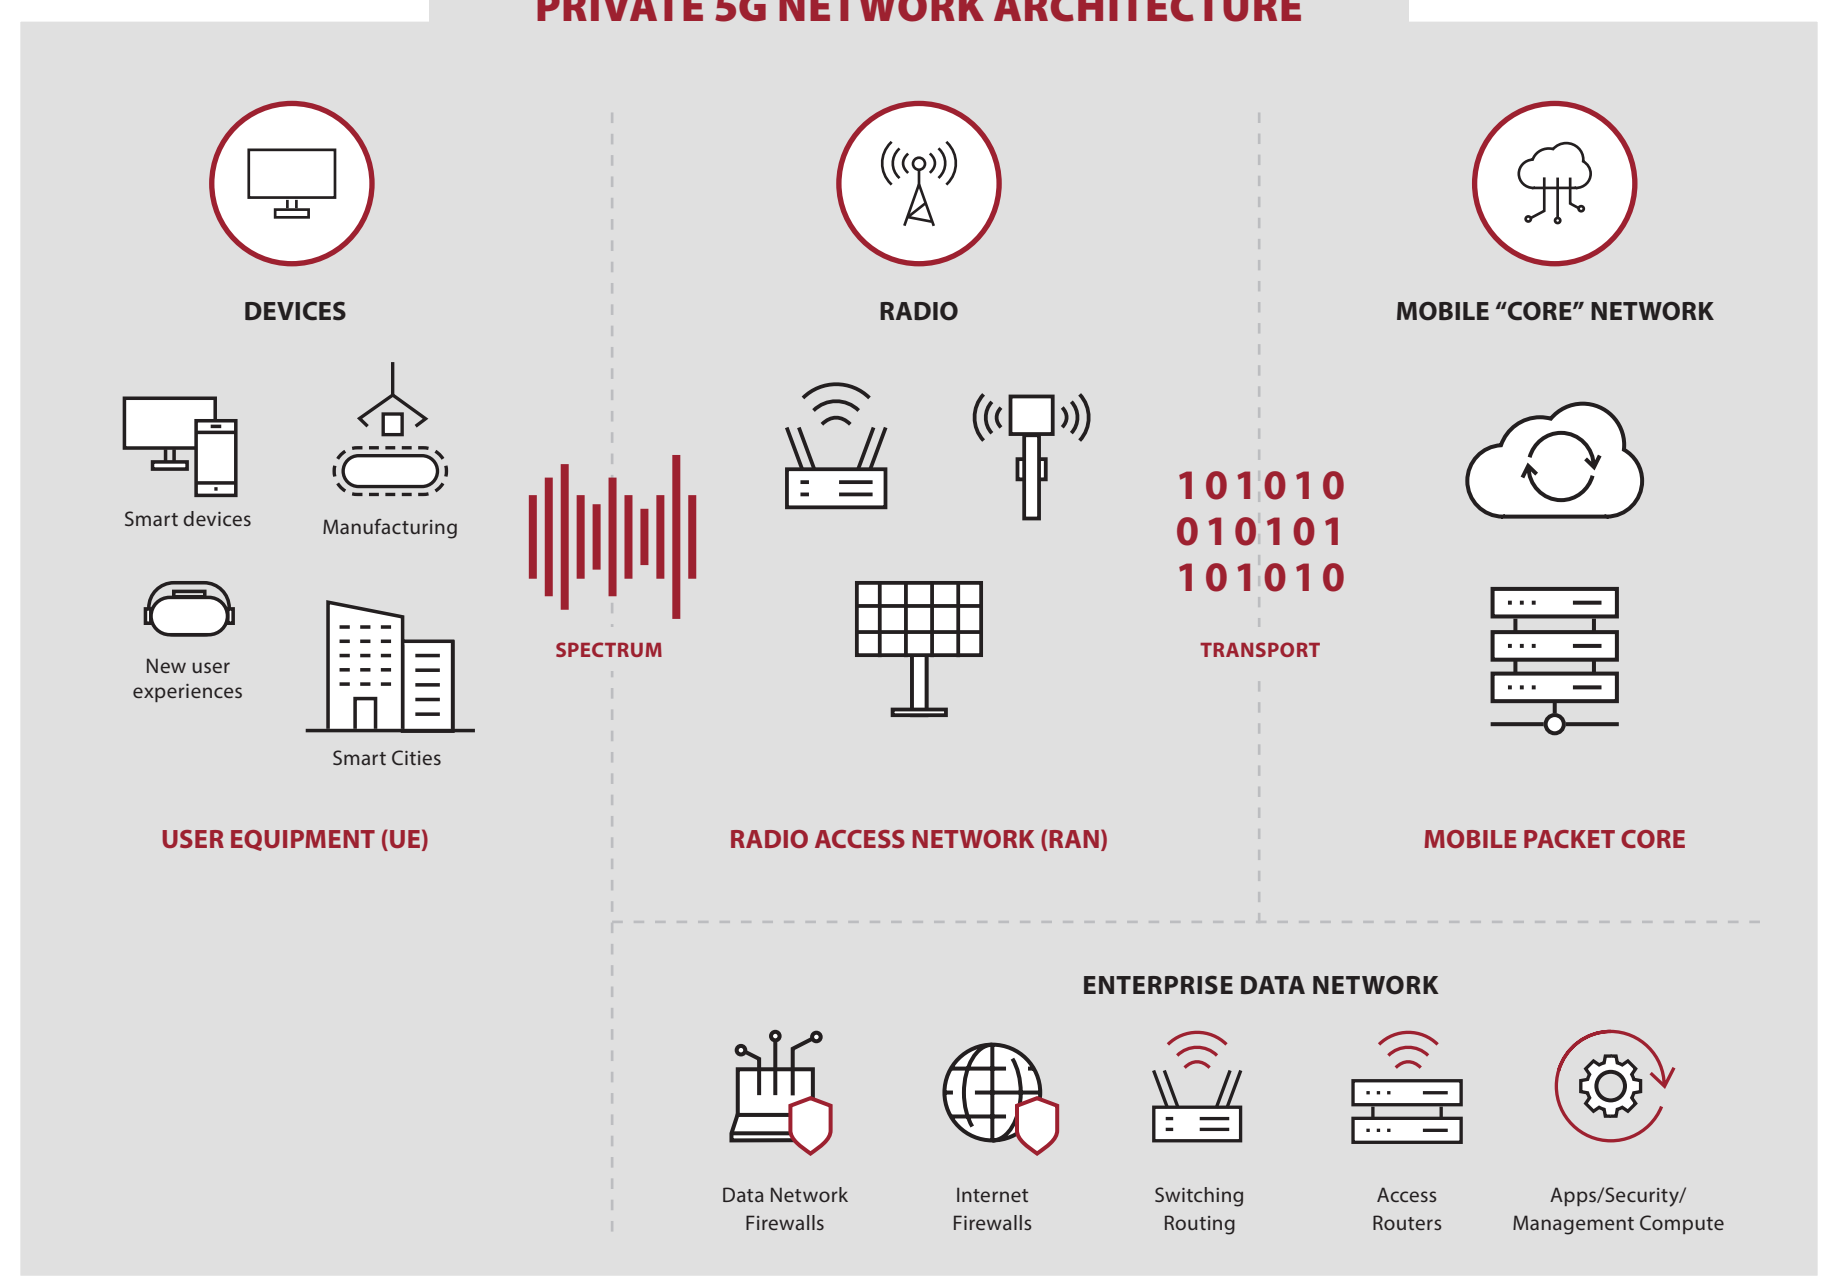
PRIVATE 5G NETWORK ARCHITECTURE

DEVICES

Smart devices

Manufacturing

New user experiences

Smart Cities

USER EQUIPMENT (UE)

SPECTRUM

RADIO

RADIO ACCESS NETWORK (RAN)

101010
010101
101010

TRANSPORT

MOBILE "CORE" NETWORK

MOBILE PACKET CORE

ENTERPRISE DATA NETWORK

Data Network Firewalls

Internet Firewalls

Switching Routing

Access Routers

Apps/Security/ Management Compute